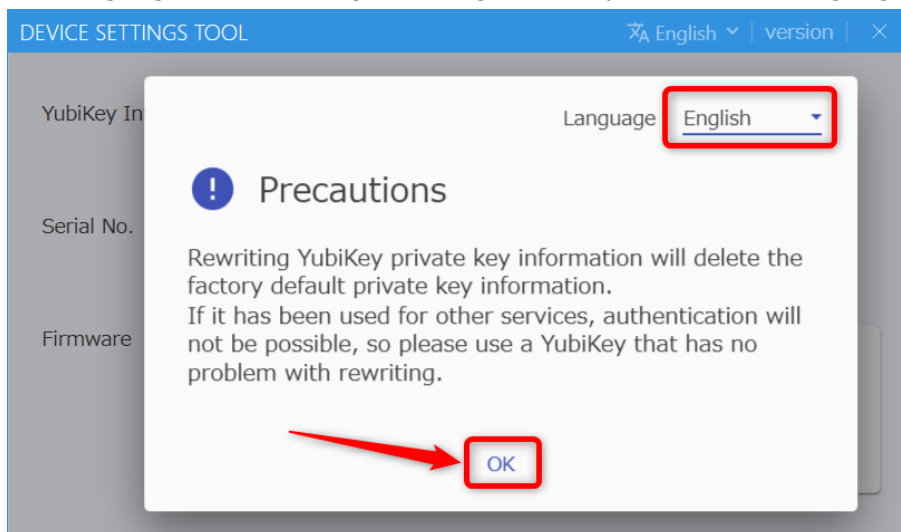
DEVICE SETTINGS TOOL

English | version | ×

YubiKey In

Serial No.

Firmware

Language English

Precautions

Rewriting YubiKey private key information will delete the factory default private key information.
If it has been used for other services, authentication will not be possible, so please use a YubiKey that has no problem with rewriting.

OK